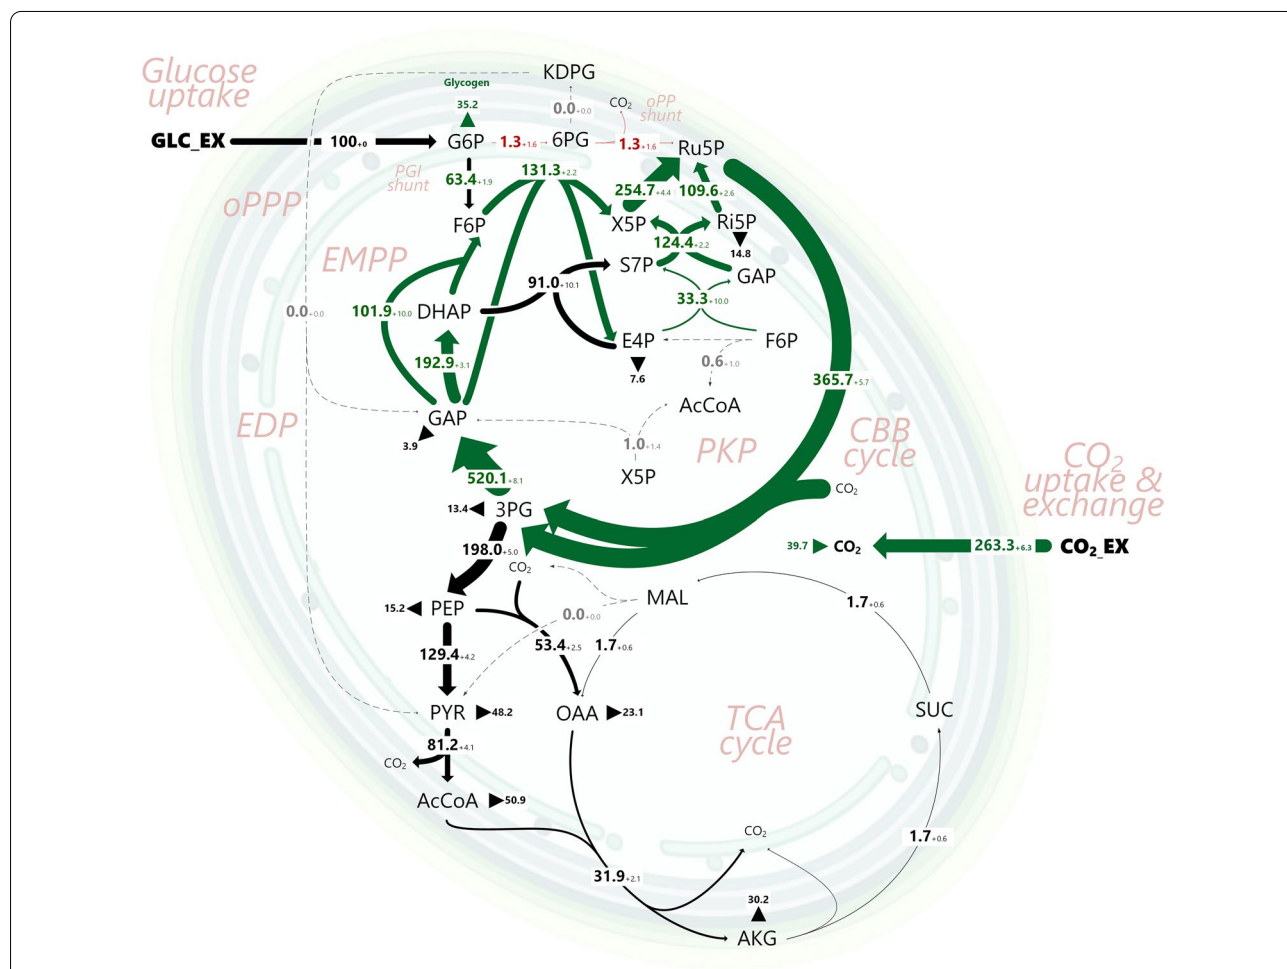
Glucose uptake

KDPG

Glycogen
35.2

0.0$_{\pm0.0}$

$CO_2$

oPP shunt

GLC_EX

100$_{\pm0}$

G6P

1.3$_{\pm1.6}$

6PG

1.3$_{\pm1.6}$

Ru5P

PGI shunt

63.4$_{\pm1.9}$

131.3$_{\pm2.2}$

254.7$_{\pm4.4}$

109.6$_{\pm2.6}$

oPPP

F6P

X5P

Ri5P

124.4$_{\pm2.2}$

14.8

EMPP

S7P

GAP

91.0$_{\pm10.1}$

33.3$_{\pm10.0}$

0.0$_{\pm0.0}$

101.9$_{\pm10.0}$

DHAP

E4P

F6P

192.9$_{\pm3.1}$

7.6

0.6$_{\pm1.0}$

365.7$_{\pm5.7}$

AcCoA

EDP

GAP

CBB cycle

3.9

1.0$_{\pm1.4}$

PKP

X5P

520.1$_{\pm8.1}$

$CO_2$

$CO_2$ uptake & exchange

13.4

3PG

198.0$_{\pm5.0}$

39.7

$CO_2$

263.3$_{\pm6.3}$

$CO_2$_EX

$CO_2$

15.2

PEP

MAL

1.7$_{\pm0.6}$

0.0$_{\pm0.0}$

53.4$_{\pm2.5}$

1.7$_{\pm0.6}$

129.4$_{\pm4.2}$

PYR

48.2

OAA

23.1

TCA cycle

SUC

81.2$_{\pm4.1}$

$CO_2$

AcCoA

50.9

$CO_2$

1.7$_{\pm0.6}$

31.9$_{\pm2.1}$

30.2

AKG